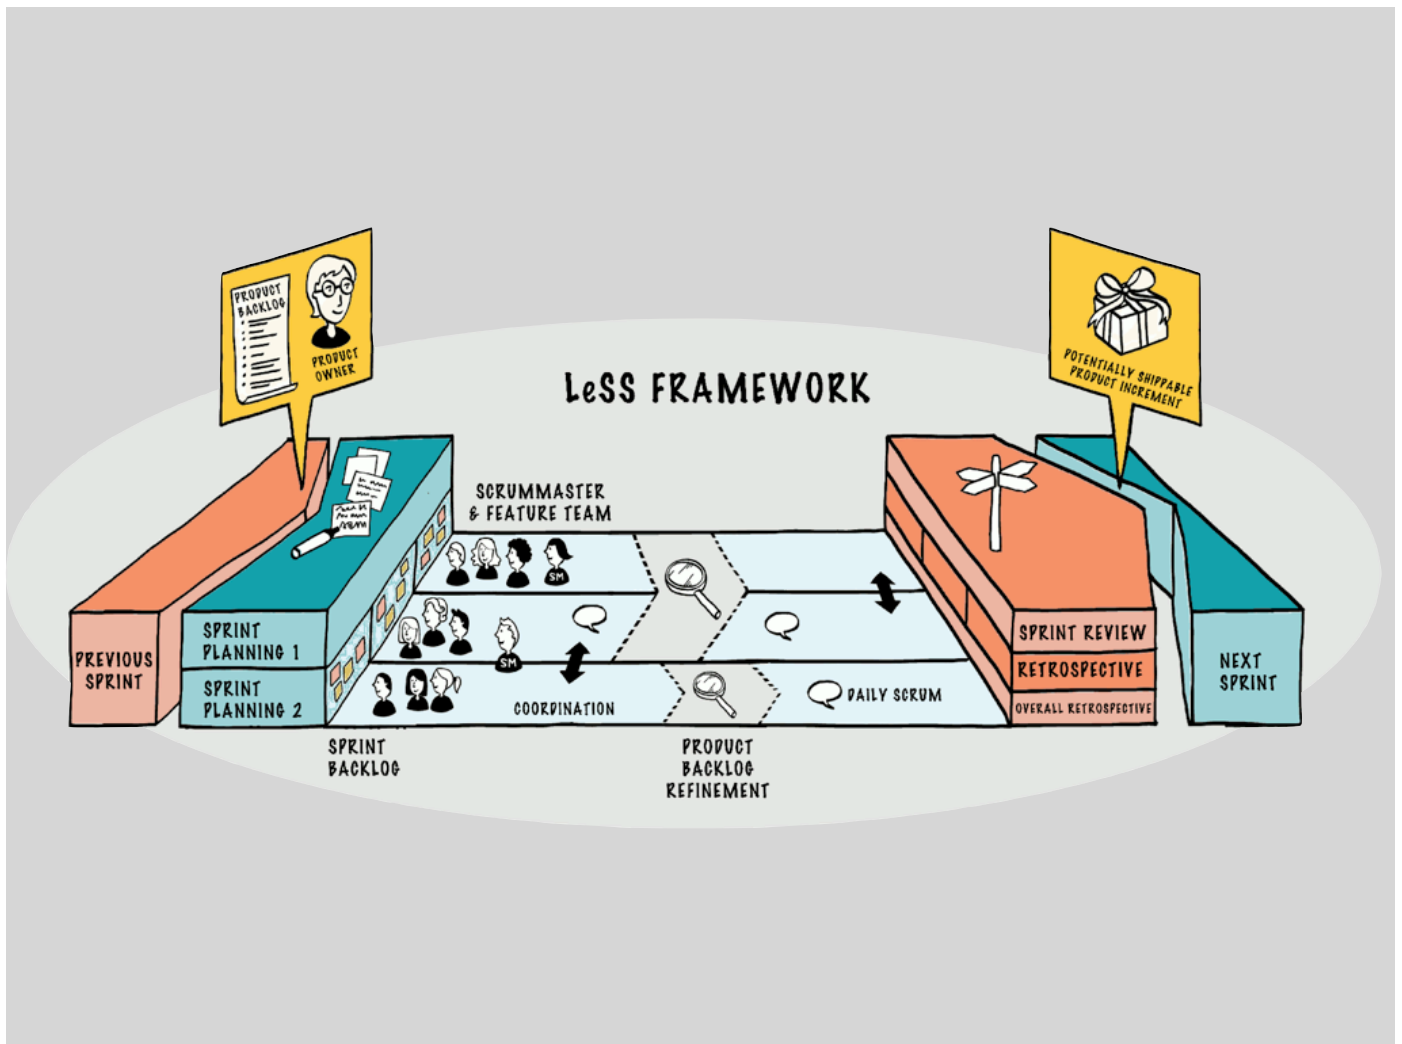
PRODUCT BACKLOG

PRODUCT OWNER

LeSS FRAMEWORK

POTENTIALLY SHIPPABLE PRODUCT INCREMENT

SCRUMMASTER & FEATURE TEAM

SM

SM

PREVIOUS SPRINT

SPRINT PLANNING 1

SPRINT PLANNING 2

COORDINATION

DAILY SCRUM

SPRINT REVIEW

RETROSPECTIVE

OVERALL RETROSPECTIVE

NEXT SPRINT

SPRINT BACKLOG

PRODUCT BACKLOG REFINEMENT